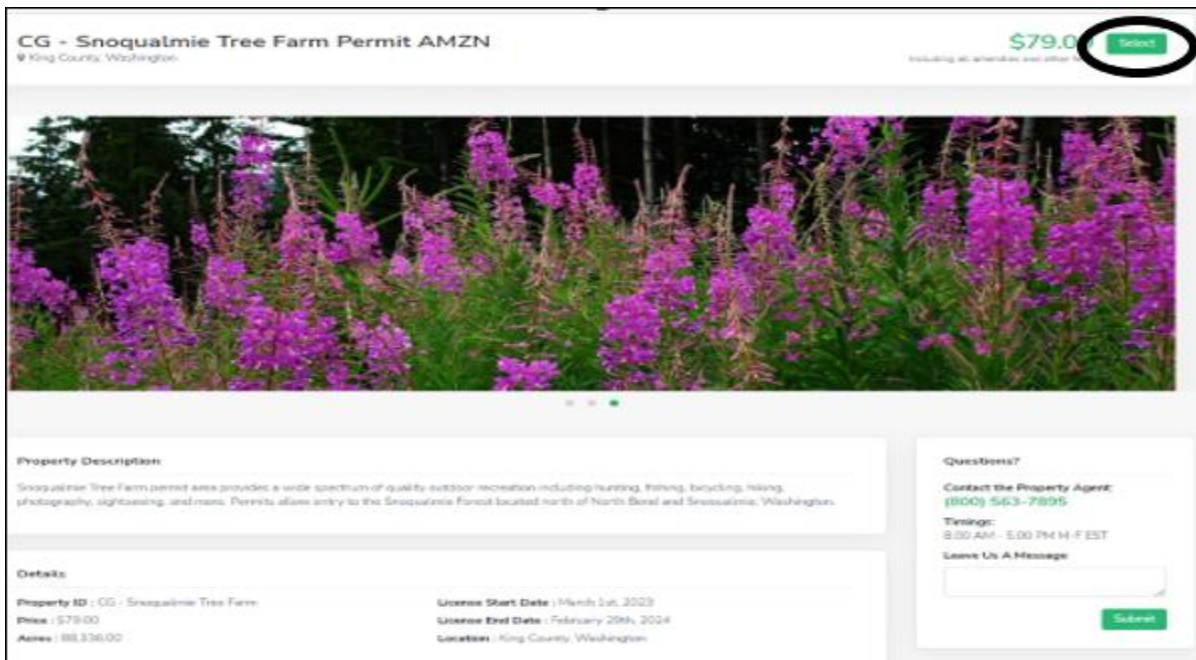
CG - Snoqualmie Tree Farm Permit AMZN
King County, Washington

$79.0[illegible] Select
Including all amenities and other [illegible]

Property Description

Snoqualmie Tree Farm permit area provides a wide spectrum of quality outdoor recreation including hunting, fishing, bicycling, hiking, photography, sightseeing, and more. Permits allow entry to the Snoqualmie Forest located north of North Bend and Snoqualmie, Washington.

Details

Property ID : CG - Snoqualmie Tree Farm
Price : $79.00
Acres : 88,336.00

License Start Date : March 1st, 2023
License End Date : February 29th, 2024
Location : King County, Washington

Questions?

Contact the Property Agent:
(800) 563-7895

Timings:
8:00 AM - 5:00 PM M-F EST

Leave Us A Message

Submit